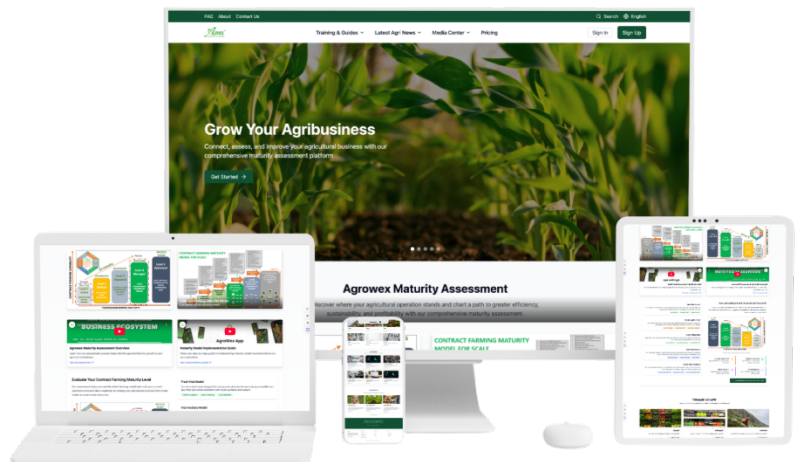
FAQ About Contact Us

Search English

Training & Guides Latest Agri News Media Center Pricing

Sign In Sign Up

Grow Your Agribusiness

Connect, assess, and improve your agricultural business with our comprehensive maturity assessment platform.

Get Started →

Agrowex Maturity Assessment

Discover where your agricultural operation stands and chart a path to greater efficiency, sustainability, and profitability with our comprehensive maturity assessment.

CONTRACT FARMING MATURITY MODEL FOR SCALE

BUSINESS ECOSYSTEM

AgroWex App

Evaluate Your Contract Farming Maturity Level